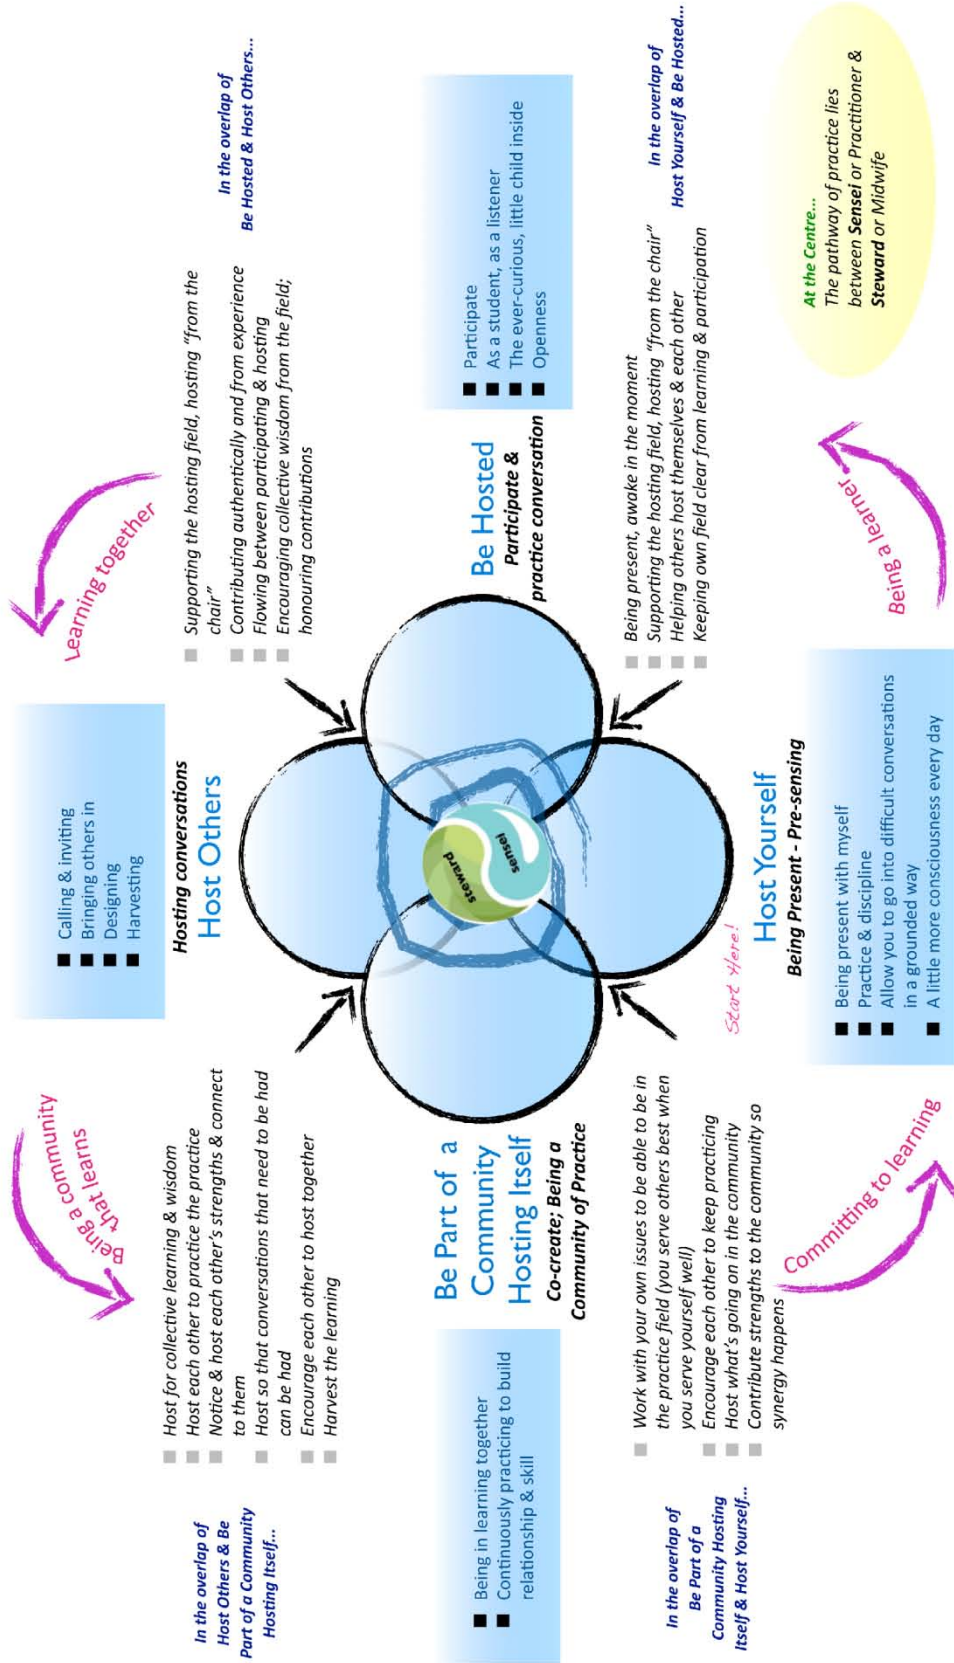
In the overlap of Be Hosted & Host Others...

Supporting the hosting field, hosting "from the chair"
Contributing authentically and from experience
Flowing between participating & hosting
Encouraging collective wisdom from the field; honouring contributions

Learning together

Calling & inviting
Bringing others in
Designing
Harvesting

Hosting conversations
Host Others

Being a community that learns

In the overlap of Host Others & Be Part of a Community Hosting Itself...

Host for collective learning & wisdom
Host each other to practice the practice
Notice & host each other's strengths & connect to them
Host so that conversations that need to be had can be had
Encourage each other to host together
Harvest the learning

Being in learning together
Continuously practicing to build relationship & skill

Be Part of a Community Hosting Itself
Co-create; Being a Community of Practice

In the overlap of Be Part of a Community Hosting Itself & Host Yourself...

Work with your own issues to be able to be in the practice field (you serve others best when you serve yourself well)
Encourage each other to keep practicing
Host what's going on in the community
Contribute strengths to the community so synergy happens

Committing to learning

Start Here!

Host Yourself
Being Present - Pre-sensing

Being present with myself
Practice & discipline
Allow you to go into difficult conversations in a grounded way
A little more consciousness every day

steward
sensei

Be Hosted
Participate & practice conversation

Participate
As a student, as a listener
The ever-curious, little child inside
Openness

In the overlap of Host Yourself & Be Hosted...

Being present, awake in the moment
Supporting the hosting field, hosting "from the chair"
Helping others host themselves & each other
Keeping own field clear from learning & participation

Being a learner

At the Centre...
The pathway of practice lies between Sensei or Practitioner & Steward or Midwife